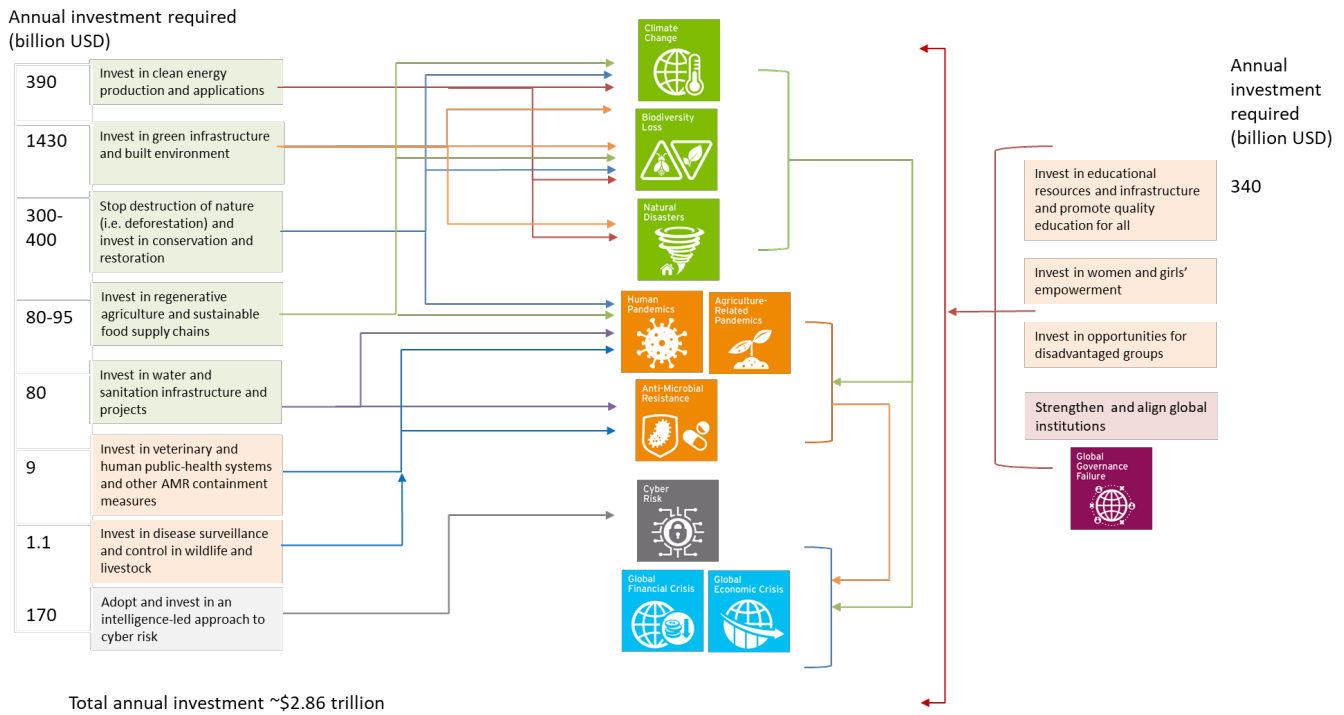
Annual investment required (billion USD)

| | |
|---|---|
| 390 | Invest in clean energy production and applications |
| 1430 | Invest in green infrastructure and built environment |
| 300-400 | Stop destruction of nature (i.e. deforestation) and invest in conservation and restoration |
| 80-95 | Invest in regenerative agriculture and sustainable food supply chains |
| 80 | Invest in water and sanitation infrastructure and projects |
| 9 | Invest in veterinary and human public-health systems and other AMR containment measures |
| 1.1 | Invest in disease surveillance and control in wildlife and livestock |
| 170 | Adopt and invest in an intelligence-led approach to cyber risk |

Climate Change

Biodiversity Loss

Natural Disasters

Human Pandemics

Agriculture-Related Pandemics

Anti-Microbial Resistance

Cyber Risk

Global Financial Crisis

Global Economic Crisis

Annual investment required (billion USD)

340

Invest in educational resources and infrastructure and promote quality education for all

Invest in women and girls' empowerment

Invest in opportunities for disadvantaged groups

Strengthen and align global institutions

Global Governance Failure

Total annual investment ~$2.86 trillion